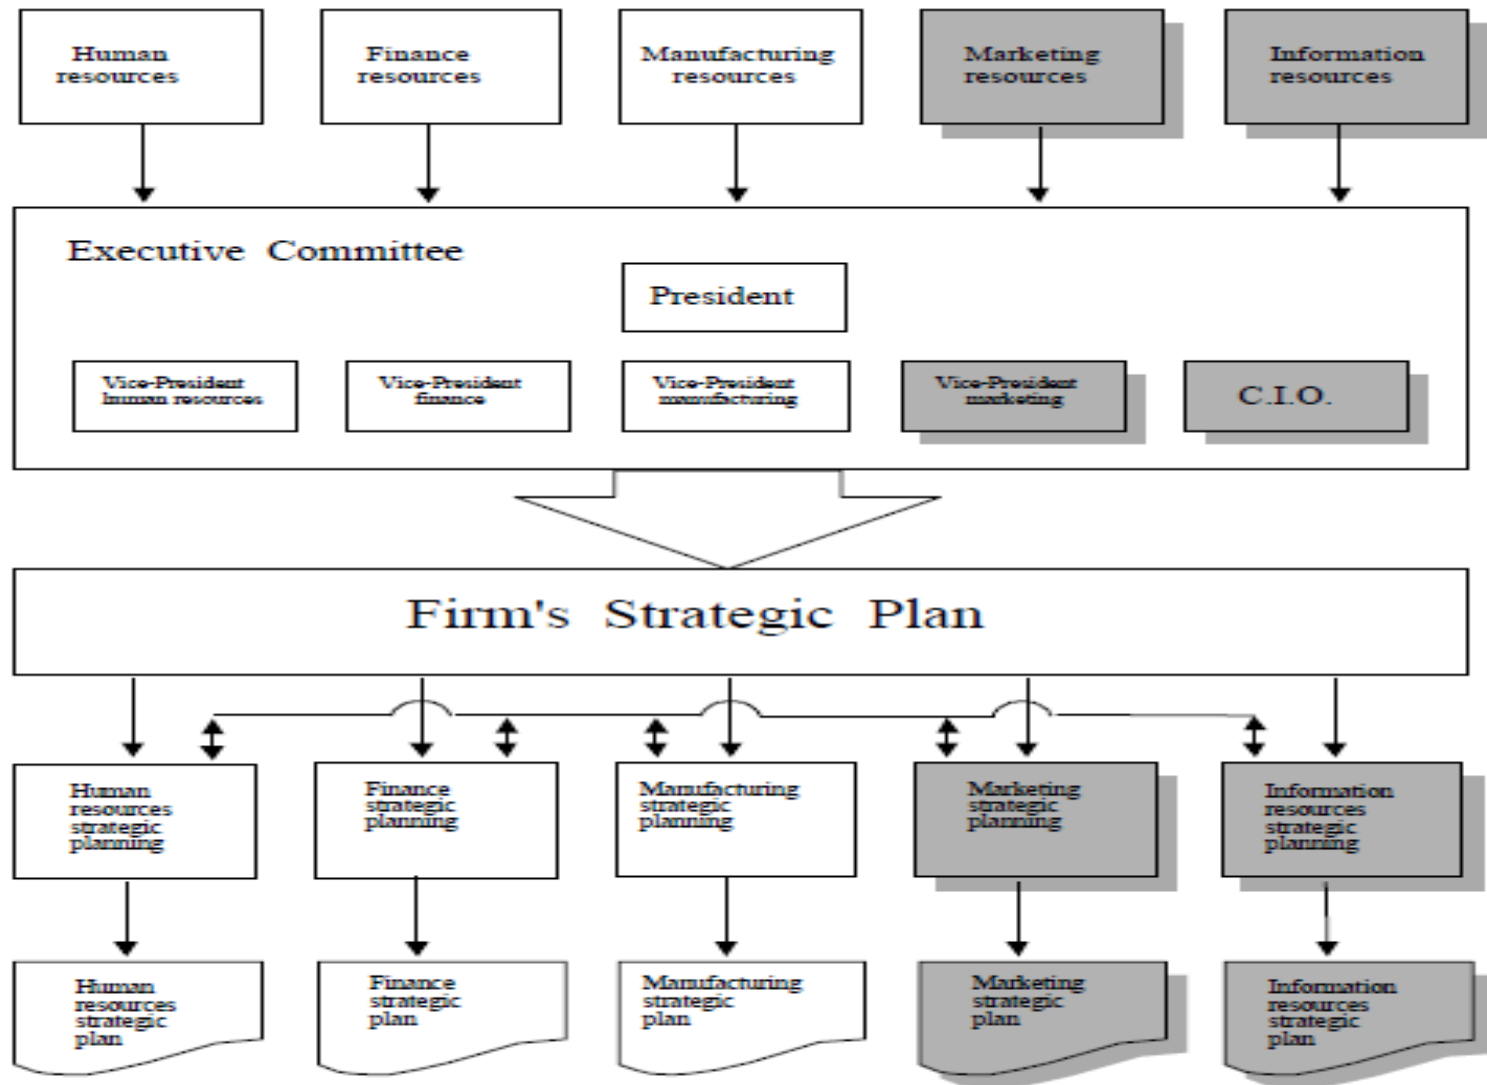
Human resources

Finance resources

Manufacturing resources

Marketing resources

Information resources

Executive Committee

President

Vice-President human resources

Vice-President finance

Vice-President manufacturing

Vice-President marketing

C.I.O.

Firm's Strategic Plan

Human resources strategic planning

Finance strategic planning

Manufacturing strategic planning

Marketing strategic planning

Information resources strategic planning

Human resources strategic plan

Finance strategic plan

Manufacturing strategic plan

Marketing strategic plan

Information resources strategic plan